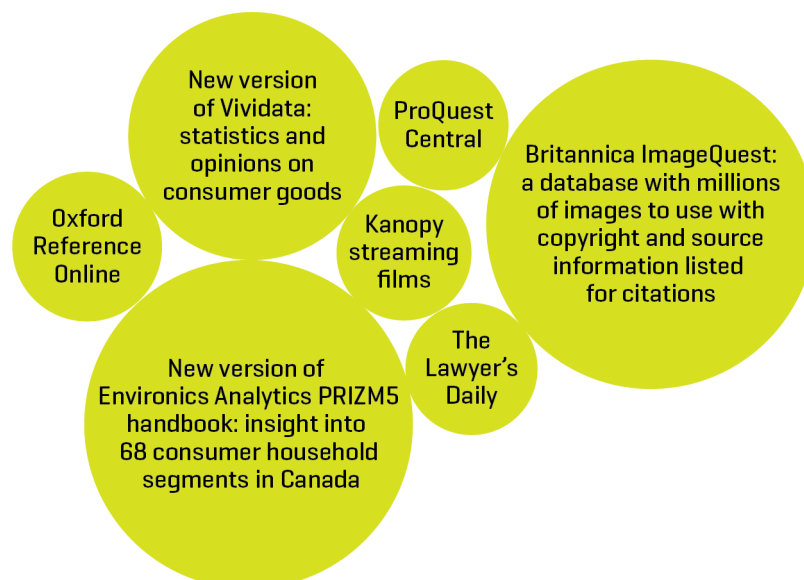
New version of Vividata: statistics and opinions on consumer goods

ProQuest Central

Britannica ImageQuest: a database with millions of images to use with copyright and source information listed for citations

Oxford Reference Online

Kanopy streaming films

The Lawyer's Daily

New version of Environics Analytics PRIZM5 handbook: insight into 68 consumer household segments in Canada